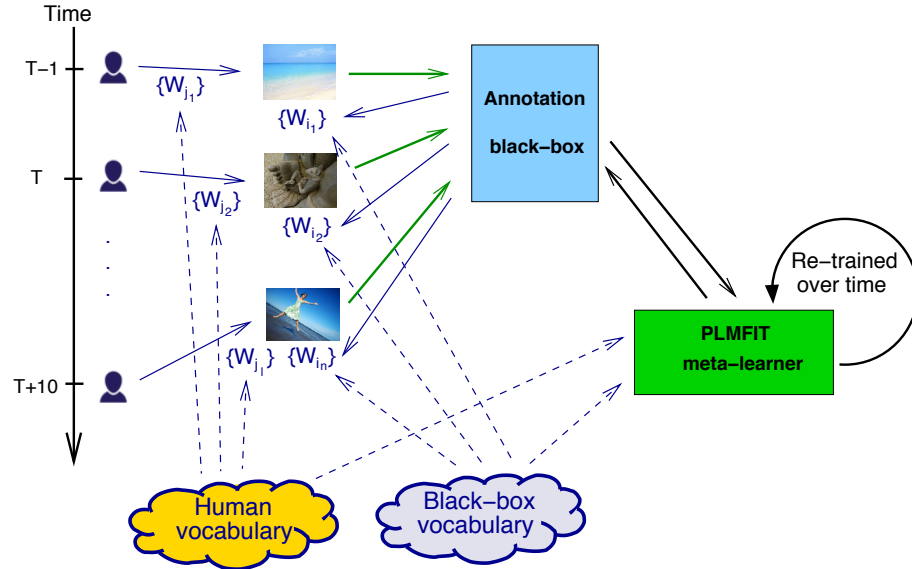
Time

T−1

T

.
.
.

T+10

$\{W_{j_1}\}$

$\{W_{i_1}\}$

$\{W_{j_2}\}$

$\{W_{i_2}\}$

$\{W_{j_l}\}$ $\{W_{i_n}\}$

Annotation

black−box

Re−trained over time

PLMFIT

meta−learner

Human vocabulary

Black−box vocabulary